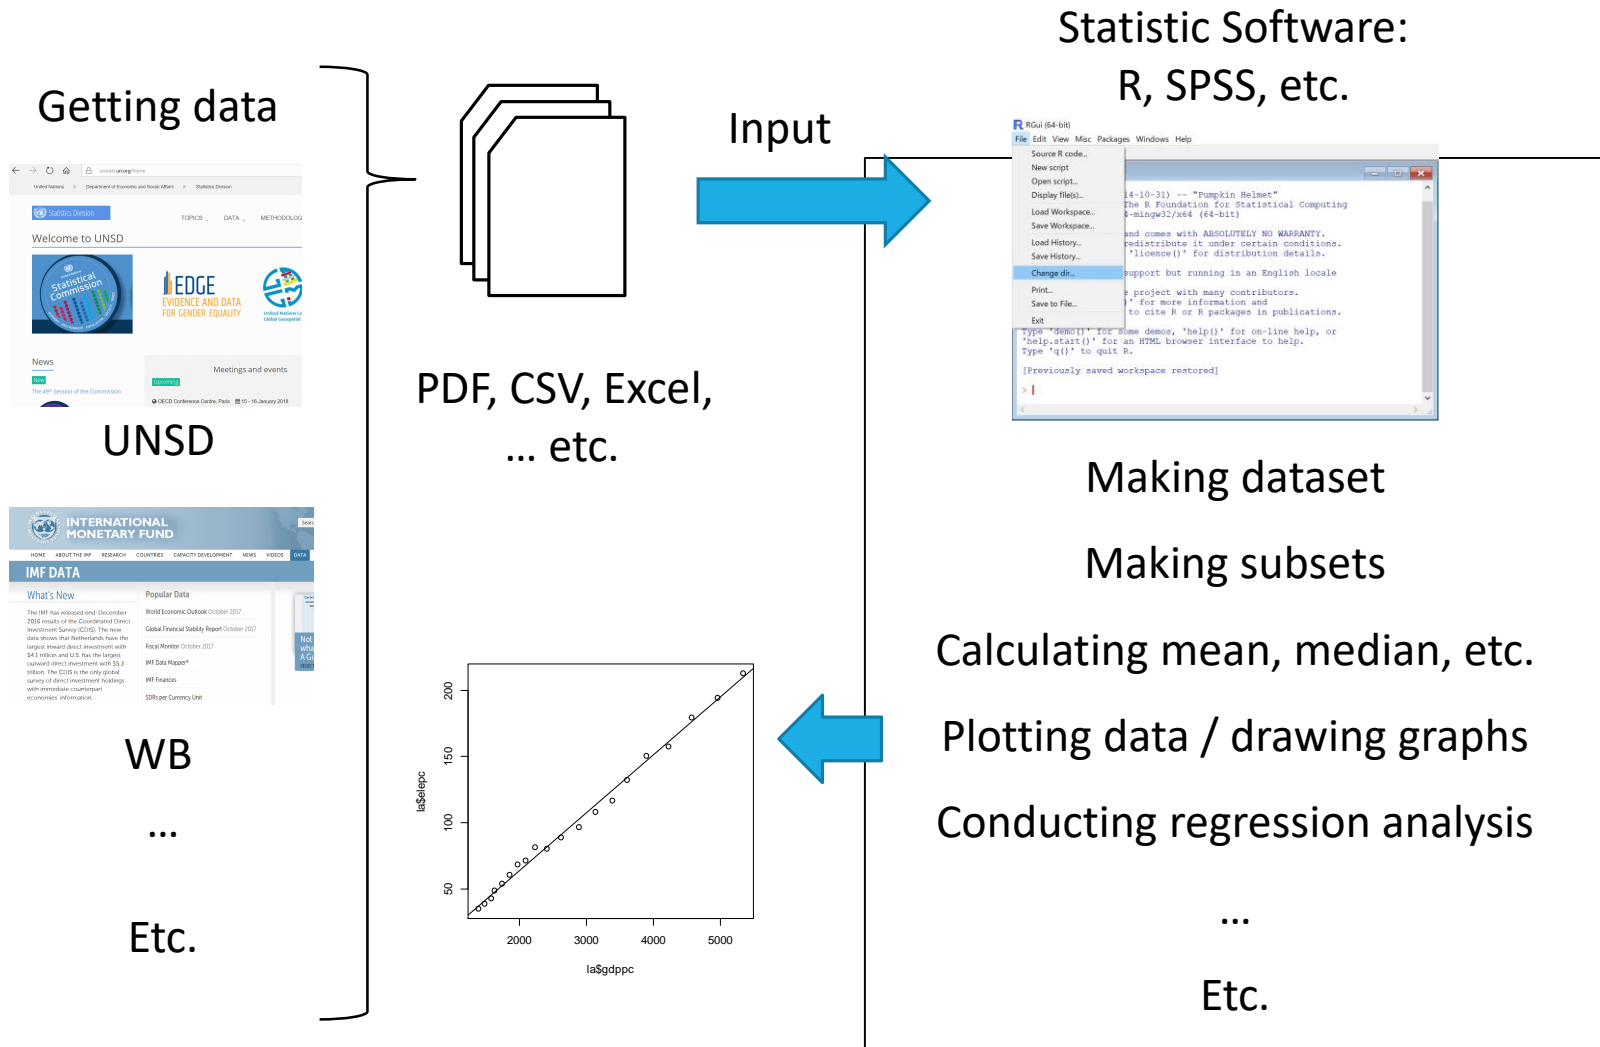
Getting data

unstats.un.org/home

United Nations   Department of Economic and Social Affairs   Statistics Division

Statistics Division

TOPICS   DATA   METHODOLOGY

Welcome to UNSD

Statistical Commission

EDGE
EVIDENCE AND DATA FOR GENDER EQUALITY

United Nations Global Geospatial

News

New

The 49th Session of the Commission

Meetings and events

Upcoming

OECD Conference Centre, Paris   15 - 16 January 2018

UNSD

INTERNATIONAL MONETARY FUND

HOME   ABOUT THE IMF   RESEARCH   COUNTRIES   CAPACITY DEVELOPMENT   NEWS   VIDEOS   DATA

IMF DATA

What's New

The IMF has released end-December 2016 results of the Coordinated Direct Investment Survey (CDIS). The new data shows that Netherlands have the largest inward direct investment with $4.1 trillion as of U.S. has the largest outward direct investment with $5.3 trillion. The CDIS is the only global survey of direct investment holdings with immediate counterpart economies' information.

Popular Data

World Economic Outlook October 2017

Global Financial Stability Report October 2017

Fiscal Monitor October 2017

IMF Data Mapper®

IMF Finances

SDRs per Currency Unit

WB

...

Etc.

PDF, CSV, Excel, ... etc.

Input

Statistic Software:
R, SPSS, etc.

RGui (64-bit)

File   Edit   View   Misc   Packages   Windows   Help

Source R code...
New script
Open script...
Display file(s)...
Load Workspace...
Save Workspace...
Load History...
Save History...
Change dir...
Print...
Save to File...
Exit

14-10-31) -- "Pumpkin Helmet"
The R Foundation for Statistical Computing
-mingw32/x64 (64-bit)

and comes with ABSOLUTELY NO WARRANTY.
redistribute it under certain conditions.
'licence()' for distribution details.

support but running in an English locale

e project with many contributors.
' for more information and
to cite R or R packages in publications.

Type 'demo()' for some demos, 'help()' for on-line help, or
'help.start()' for an HTML browser interface to help.
Type 'q()' to quit R.

[Previously saved workspace restored]

>

Making dataset

Making subsets

Calculating mean, median, etc.

Plotting data / drawing graphs

Conducting regression analysis

...

Etc.

la$elepc

50   100   150   200

2000   3000   4000   5000

la$gdppc